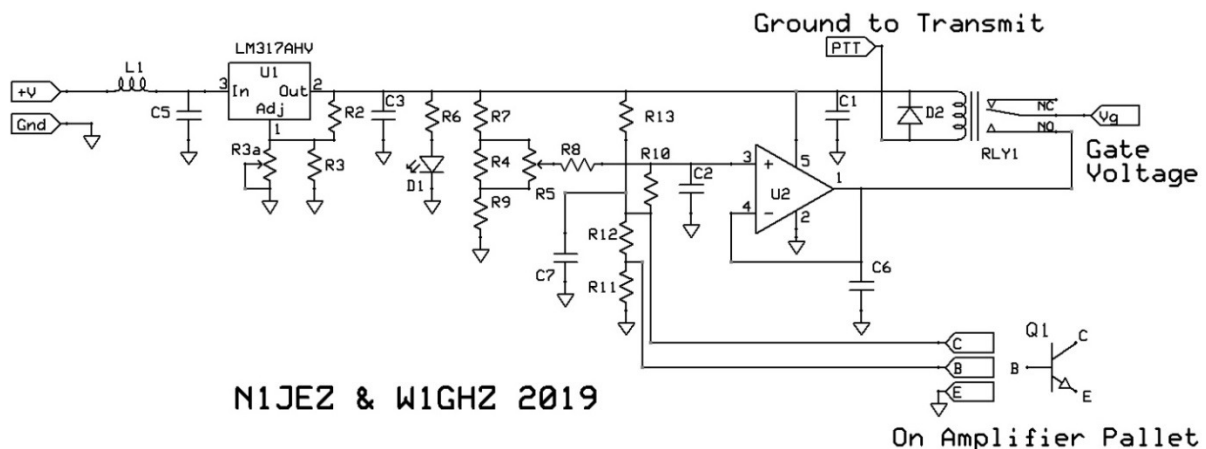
Ground to Transmit

PTT

LM317AHV

U1

+V

L1

3

In

Out

2

Adj

1

Gnd

C5

R2

C3

R6

R7

R13

C1

D2

NC

NO

Vg

RLY1

R3a

R3

D1

R4

R5

R8

R10

C2

3

+

5

U2

1

4

−

2

Gate Voltage

R9

R12

C7

R11

C6

Q1

C

C

B

B

E

E

N1JEZ & W1GHZ 2019

On Amplifier Pallet